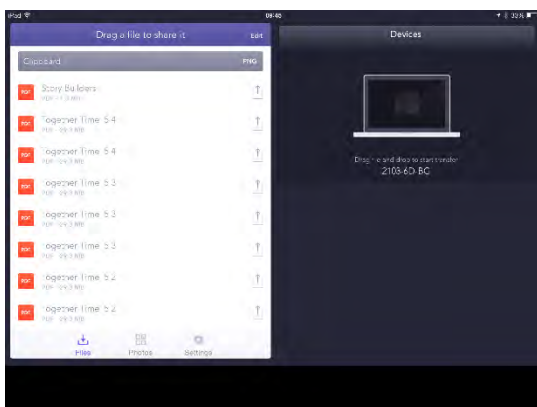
iPad
09:46
32%

Drag a file to share it
Edit

Clipboard
PNG

PDF
Story Builders
PDF · 11.3 MB

PDF
Together Time 5 4
PDF · 99.3 MB

PDF
Together Time 5 4
PDF · 99.3 MB

PDF
Together Time 5 3
PDF · 99.3 MB

PDF
Together Time 5 3
PDF · 99.3 MB

PDF
Together Time 5 3
PDF · 99.3 MB

PDF
Together Time 5 2
PDF · 99.3 MB

PDF
Together Time 5 2
PDF · 99.3 MB

Files
Photos
Settings

Devices

Drag file and drop to start transfer
2103-6D-BC